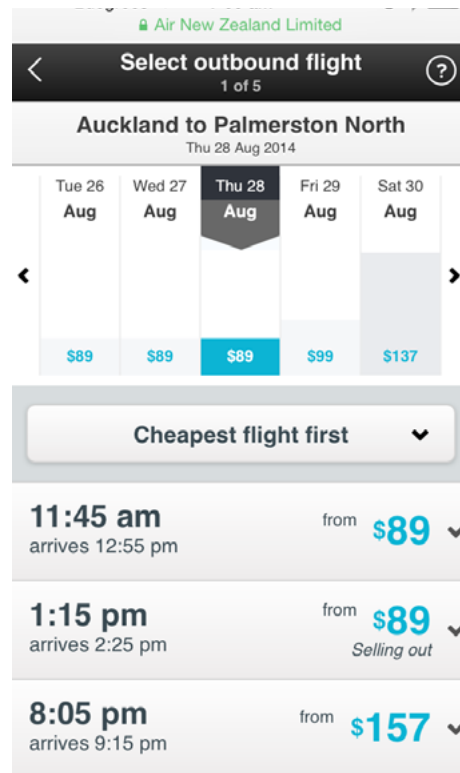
Air New Zealand Limited

Select outbound flight
1 of 5

?

Auckland to Palmerston North
Thu 28 Aug 2014

| Tue 26 Aug | Wed 27 Aug | Thu 28 Aug | Fri 29 Aug | Sat 30 Aug |
|---|---|---|---|---|
| $89 | $89 | $89 | $99 | $137 |

Cheapest flight first

11:45 am
arrives 12:55 pm
from $89

1:15 pm
arrives 2:25 pm
from $89
Selling out

8:05 pm
arrives 9:15 pm
from $157